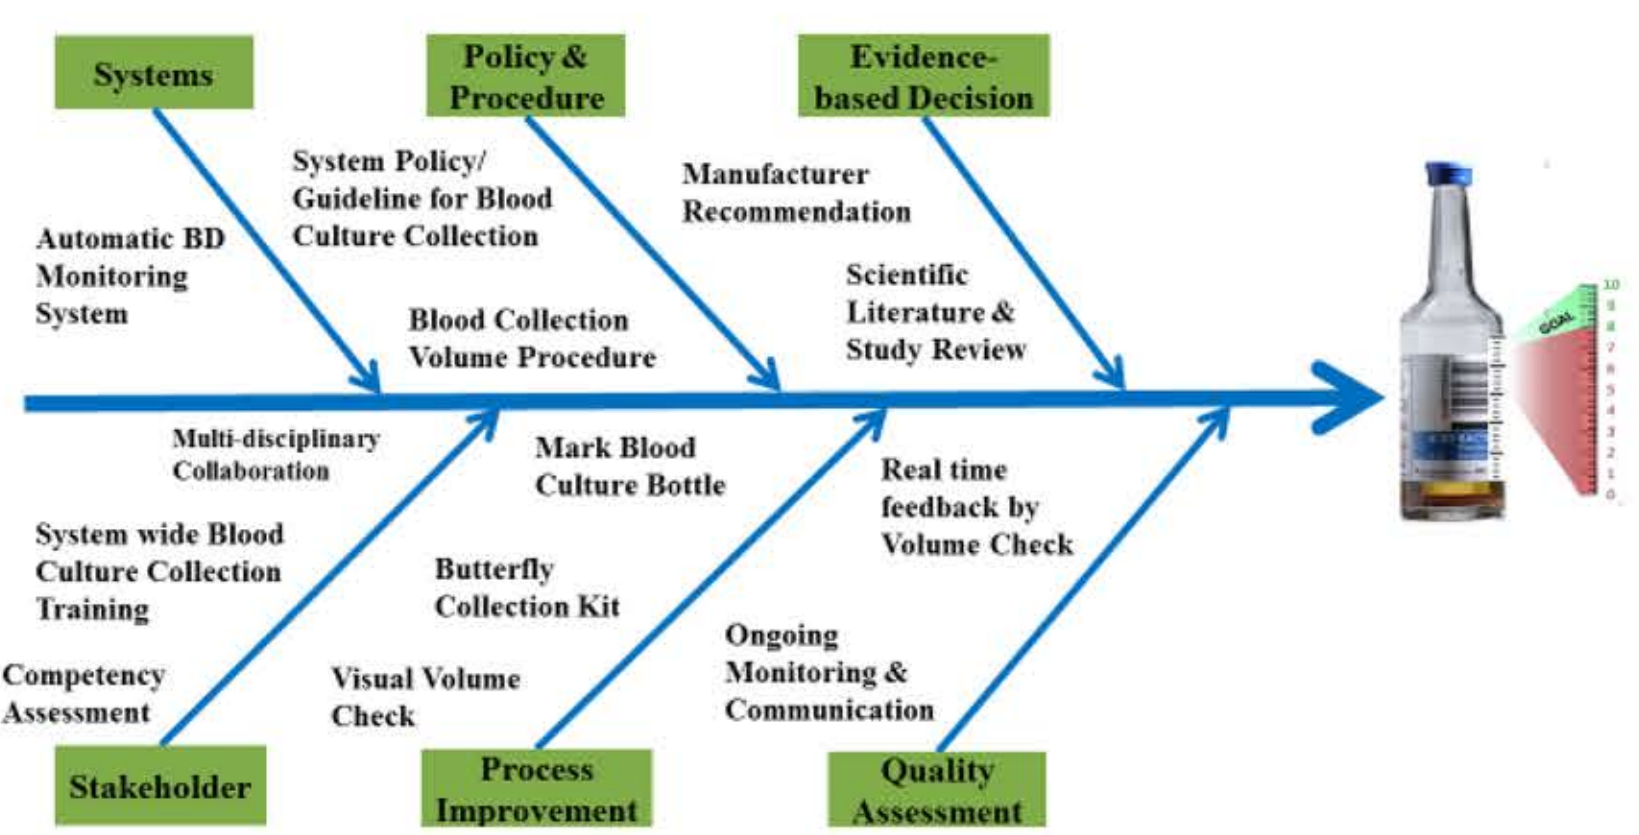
Systems

Policy & Procedure

Evidence-based Decision

Automatic BD Monitoring System

System Policy/ Guideline for Blood Culture Collection

Blood Collection Volume Procedure

Manufacturer Recommendation

Scientific Literature & Study Review

10
9
8
GOAL
7
6
5
4
3
2
1
0

Multi-disciplinary Collaboration

System wide Blood Culture Collection Training

Competency Assessment

Mark Blood Culture Bottle

Butterfly Collection Kit

Visual Volume Check

Real time feedback by Volume Check

Ongoing Monitoring & Communication

Stakeholder

Process Improvement

Quality Assessment